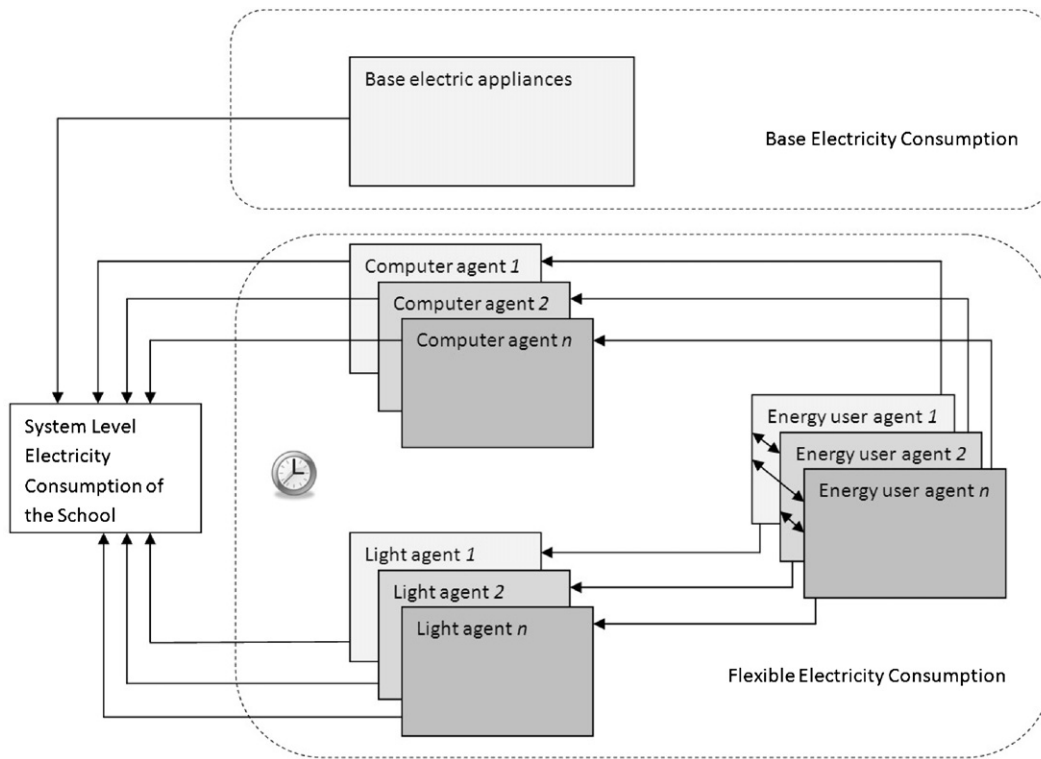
Base electric appliances

Base Electricity Consumption

Computer agent *1*

Computer agent *2*

Computer agent *n*

System Level Electricity Consumption of the School

Energy user agent *1*

Energy user agent *2*

Energy user agent *n*

Light agent *1*

Light agent *2*

Light agent *n*

Flexible Electricity Consumption